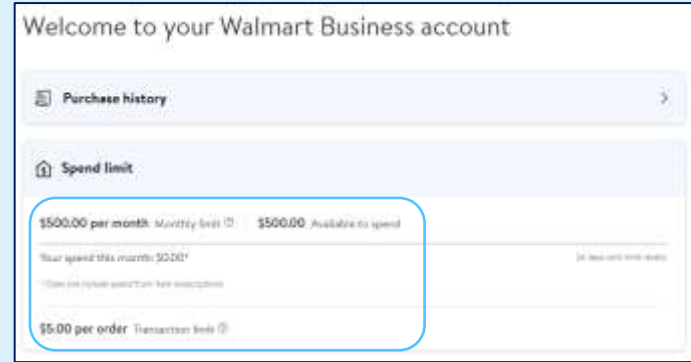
Welcome to your Walmart Business account

Purchase history

Spend limit

$500.00 per month Monthly limit $500.00 Available to spend

Your spend this month: $0.00*

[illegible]

*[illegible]

$5.00 per order Transaction limit